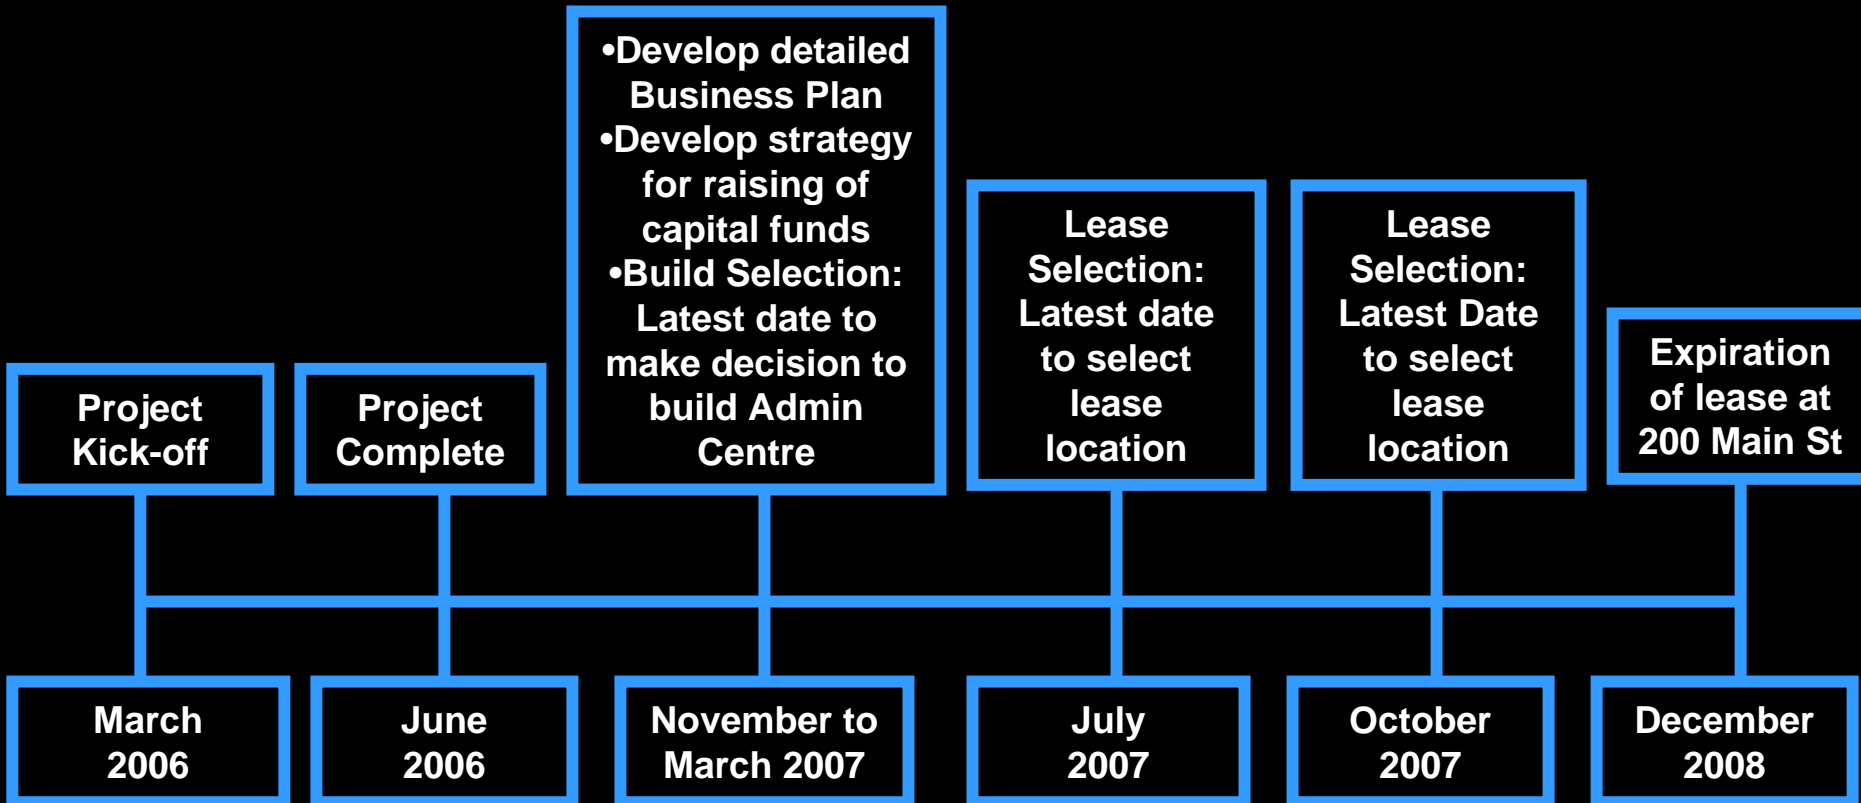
Project Kick-off

March 2006

Project Complete

June 2006

•Develop detailed Business Plan
•Develop strategy for raising of capital funds
•Build Selection: Latest date to make decision to build Admin Centre

November to March 2007

Lease Selection: Latest date to select lease location

July 2007

Lease Selection: Latest Date to select lease location

October 2007

Expiration of lease at 200 Main St

December 2008